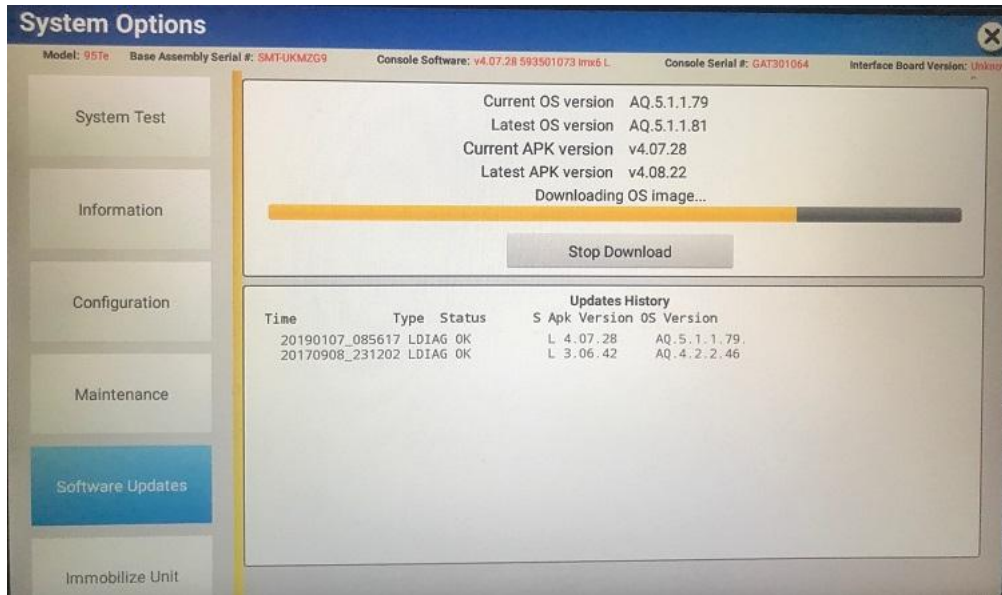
System Options

Model: 95Te Base Assembly Serial #: SMT-UKMZG9 Console Software: v4.07.28 593501073 Imx6 L Console Serial #: GAT301064 Interface Board Version: Unkno

System Test

Information

Configuration

Maintenance

Software Updates

Immobilize Unit

Current OS version AQ.5.1.1.79
Latest OS version AQ.5.1.1.81
Current APK version v4.07.28
Latest APK version v4.08.22
Downloading OS image...

Stop Download

Updates History

| Time | Type | Status | S | Apk Version | OS Version |
|---|---|---|---|---|---|
| 20190107_085617 | LDIAG | OK | L | 4.07.28 | AQ.5.1.1.79. |
| 20170908_231202 | LDIAG | OK | L | 3.06.42 | AQ.4.2.2.46 |